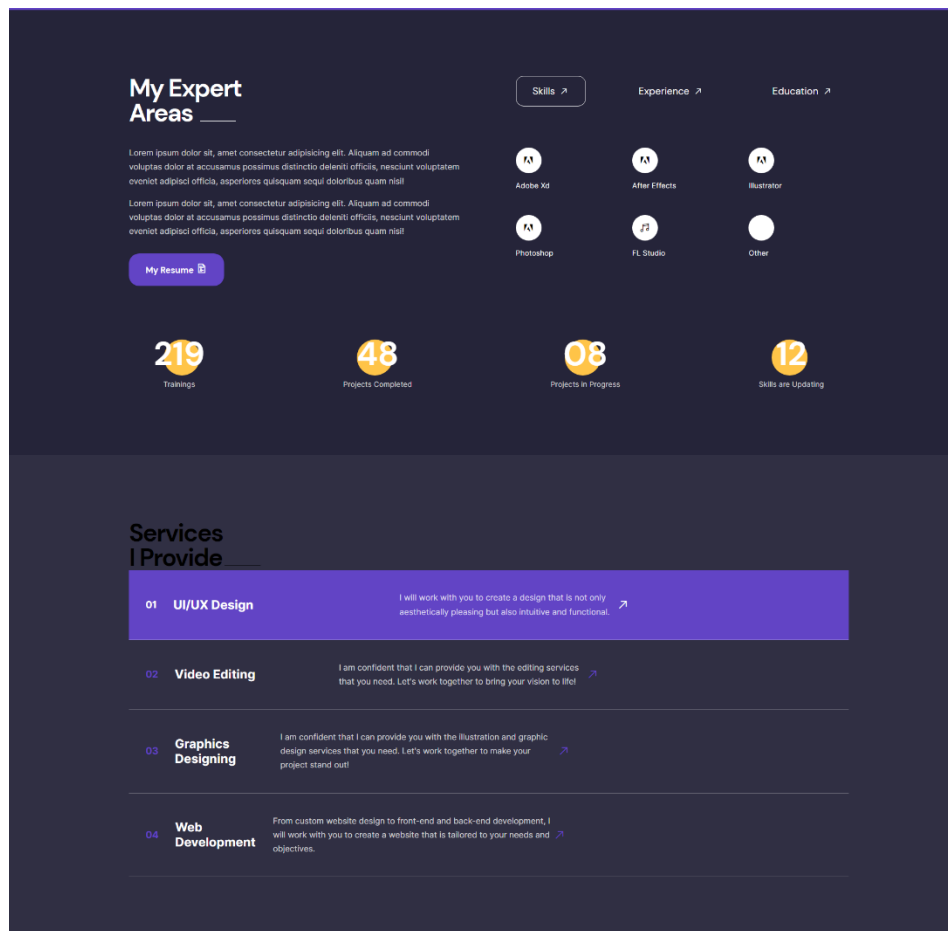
My Expert Areas

Lorem ipsum dolor sit, amet consectetur adipisicing elit. Aliquam ad commodi voluptas dolor at accusamus possimus distinctio deleniti officiis, nesciunt voluptatem eveniet adipisci officia, asperiores quisquam sequi doloribus quam nisi!

Lorem ipsum dolor sit, amet consectetur adipisicing elit. Aliquam ad commodi voluptas dolor at accusamus possimus distinctio deleniti officiis, nesciunt voluptatem eveniet adipisci officia, asperiores quisquam sequi doloribus quam nisi!

My Resume

Skills ↗ Experience ↗ Education ↗

Adobe Xd
After Effects
Illustrator
Photoshop
FL Studio
Other

219
Trainings

48
Projects Completed

08
Projects in Progress

12
Skills are Updating

Services I Provide

01 UI/UX Design
I will work with you to create a design that is not only aesthetically pleasing but also intuitive and functional.

02 Video Editing
I am confident that I can provide you with the editing services that you need. Let's work together to bring your vision to life!

03 Graphics Designing
I am confident that I can provide you with the illustration and graphic design services that you need. Let's work together to make your project stand out!

04 Web Development
From custom website design to front-end and back-end development, I will work with you to create a website that is tailored to your needs and objectives.